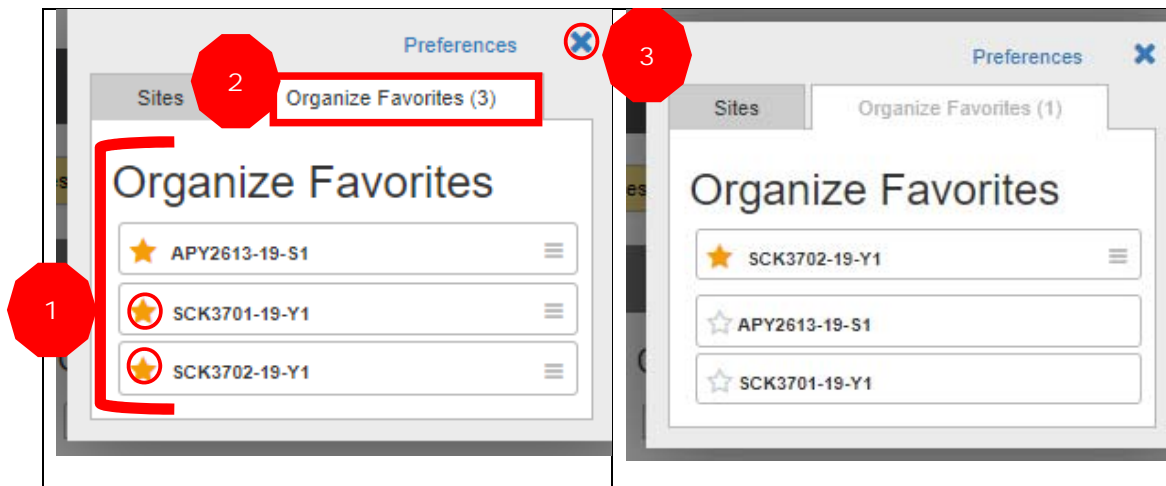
Preferences

2

Sites

Organize Favorites (3)

Organize Favorites

APY2613-19-S1

1

SCK3701-19-Y1

SCK3702-19-Y1

3

Preferences

Sites

Organize Favorites (1)

Organize Favorites

SCK3702-19-Y1

APY2613-19-S1

SCK3701-19-Y1